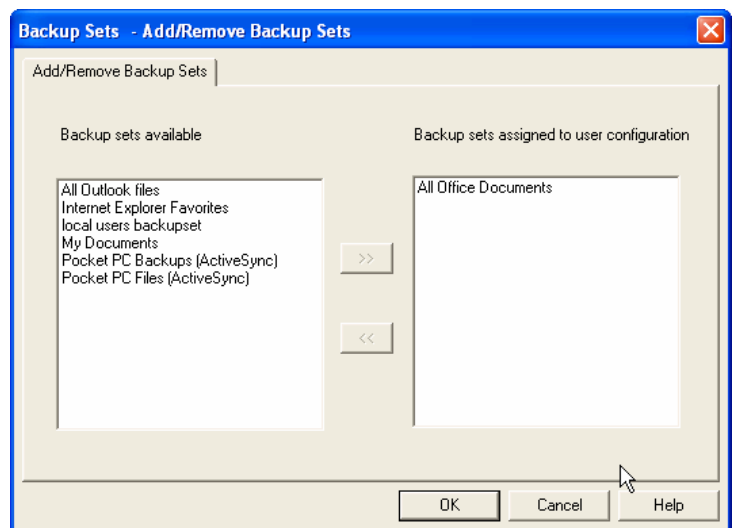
Backup Sets - Add/Remove Backup Sets

Add/Remove Backup Sets

Backup sets available

All Outlook files
Internet Explorer Favorites
local users backupset
My Documents
Pocket PC Backups (ActiveSync)
Pocket PC Files (ActiveSync)

>>

<<

Backup sets assigned to user configuration

All Office Documents

OK

Cancel

Help